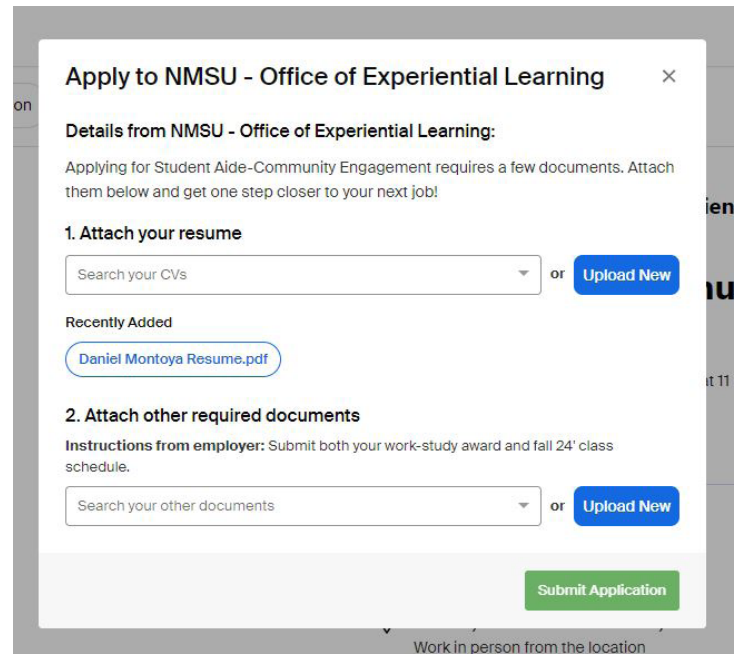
on

Apply to NMSU - Office of Experiential Learning ×

Details from NMSU - Office of Experiential Learning:

Applying for Student Aide-Community Engagement requires a few documents. Attach them below and get one step closer to your next job!

1. Attach your resume

Search your CVs or Upload New

Recently Added

Daniel Montoya Resume.pdf

2. Attach other required documents

Instructions from employer: Submit both your work-study award and fall 24' class schedule.

Search your other documents or Upload New

Submit Application

ien

u

t 11

Work in person from the location